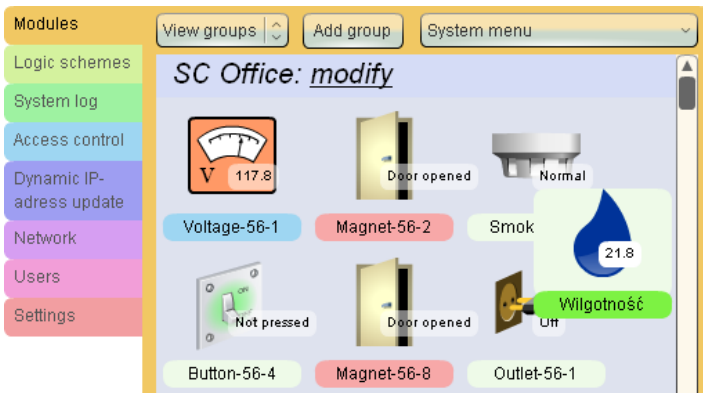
Modules
Logic schemes
System log
Access control
Dynamic IP-adress update
Network
Users
Settings

View groups
Add group
System menu

SC Office: modify

V 117.8
Voltage-56-1

Door opened
Magnet-56-2

Normal
Smok

21.8
Wilgotność

OFF
Not pressed
Button-56-4

Door opened
Magnet-56-8

Off
Outlet-56-1